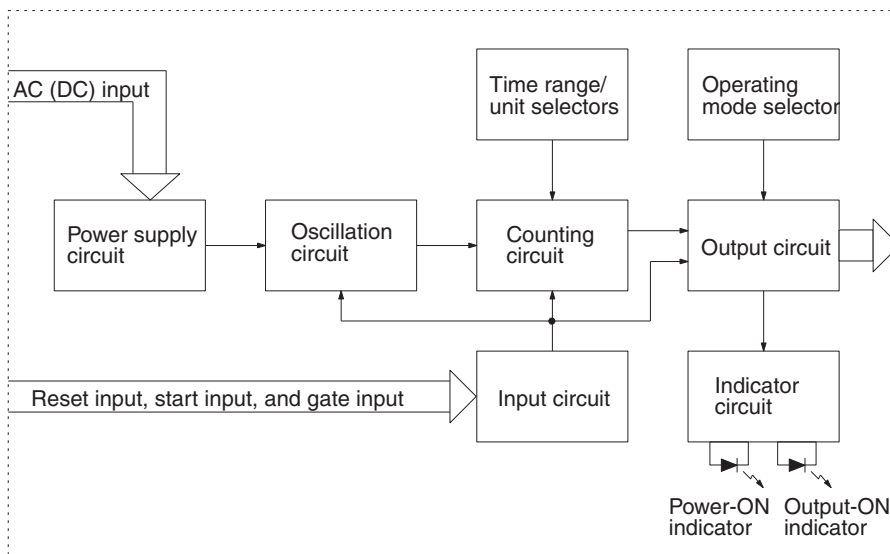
AC (DC) input

Time range/ unit selectors

Operating mode selector

Power supply circuit

Oscillation circuit

Counting circuit

Output circuit

Reset input, start input, and gate input

Input circuit

Indicator circuit

Power-ON indicator

Output-ON indicator